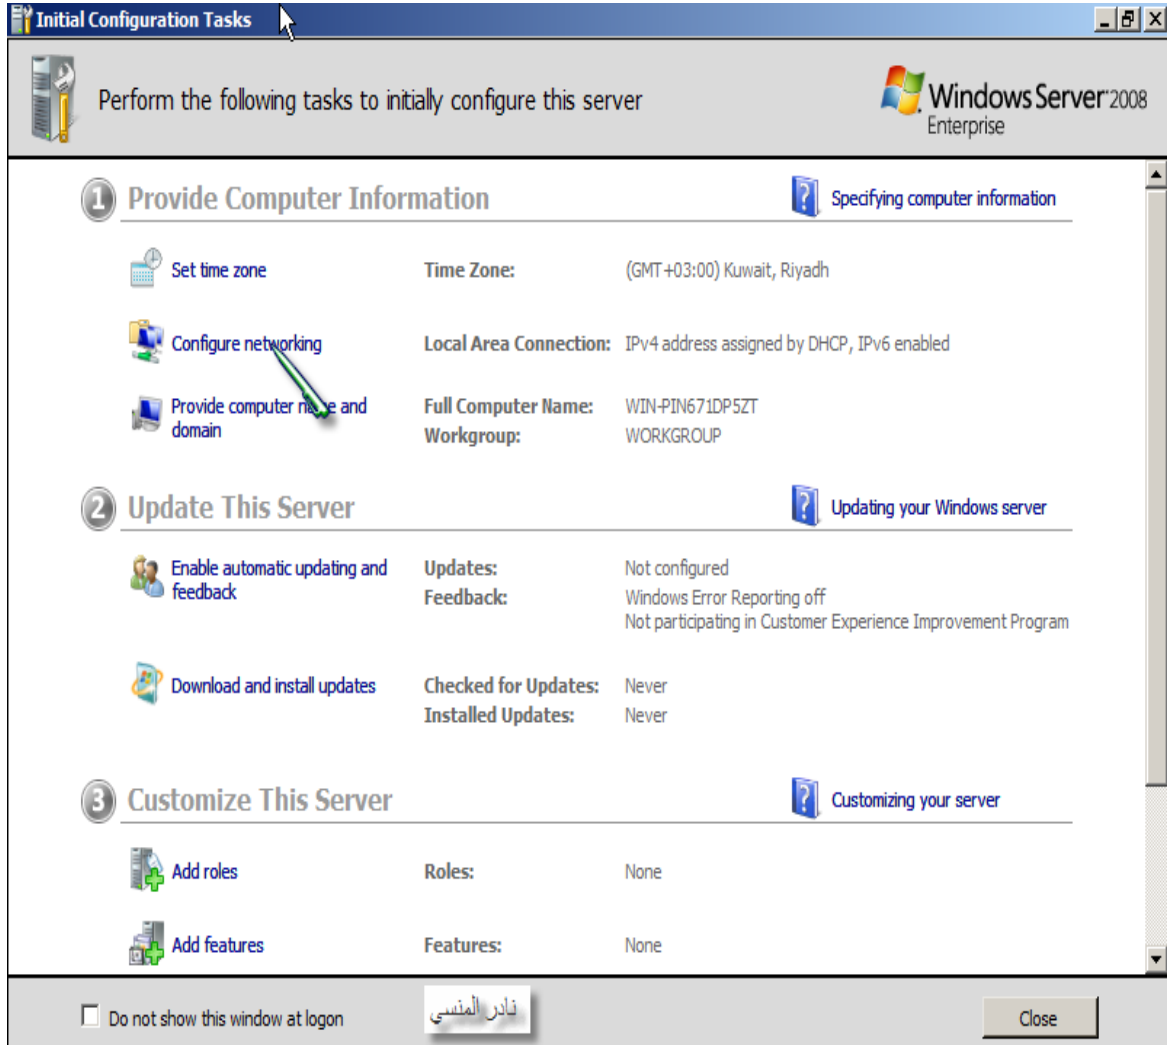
Initial Configuration Tasks

Perform the following tasks to initially configure this server

Windows Server 2008 Enterprise

1 Provide Computer Information

Specifying computer information

Set time zone
Time Zone:
(GMT+03:00) Kuwait, Riyadh

Configure networking
Local Area Connection:
IPv4 address assigned by DHCP, IPv6 enabled

Provide computer n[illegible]e and domain
Full Computer Name:
WIN-PIN671DP5ZT
Workgroup:
WORKGROUP

2 Update This Server

Updating your Windows server

Enable automatic updating and feedback
Updates:
Not configured
Feedback:
Windows Error Reporting off
Not participating in Customer Experience Improvement Program

Download and install updates
Checked for Updates:
Never
Installed Updates:
Never

3 Customize This Server

Customizing your server

Add roles
Roles:
None

Add features
Features:
None

Do not show this window at logon

نادر المنسي

Close